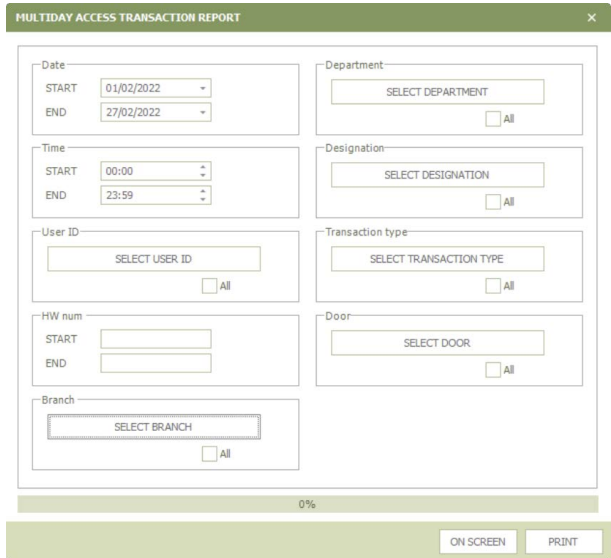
MULTIDAY ACCESS TRANSACTION REPORT ×

Date
START 01/02/2022
END 27/02/2022

Time
START 00:00
END 23:59

User ID
SELECT USER ID
All

HW num
START
END

Branch
SELECT BRANCH
All

Department
SELECT DEPARTMENT
All

Designation
SELECT DESIGNATION
All

Transaction type
SELECT TRANSACTION TYPE
All

Door
SELECT DOOR
All

0%

ON SCREEN PRINT